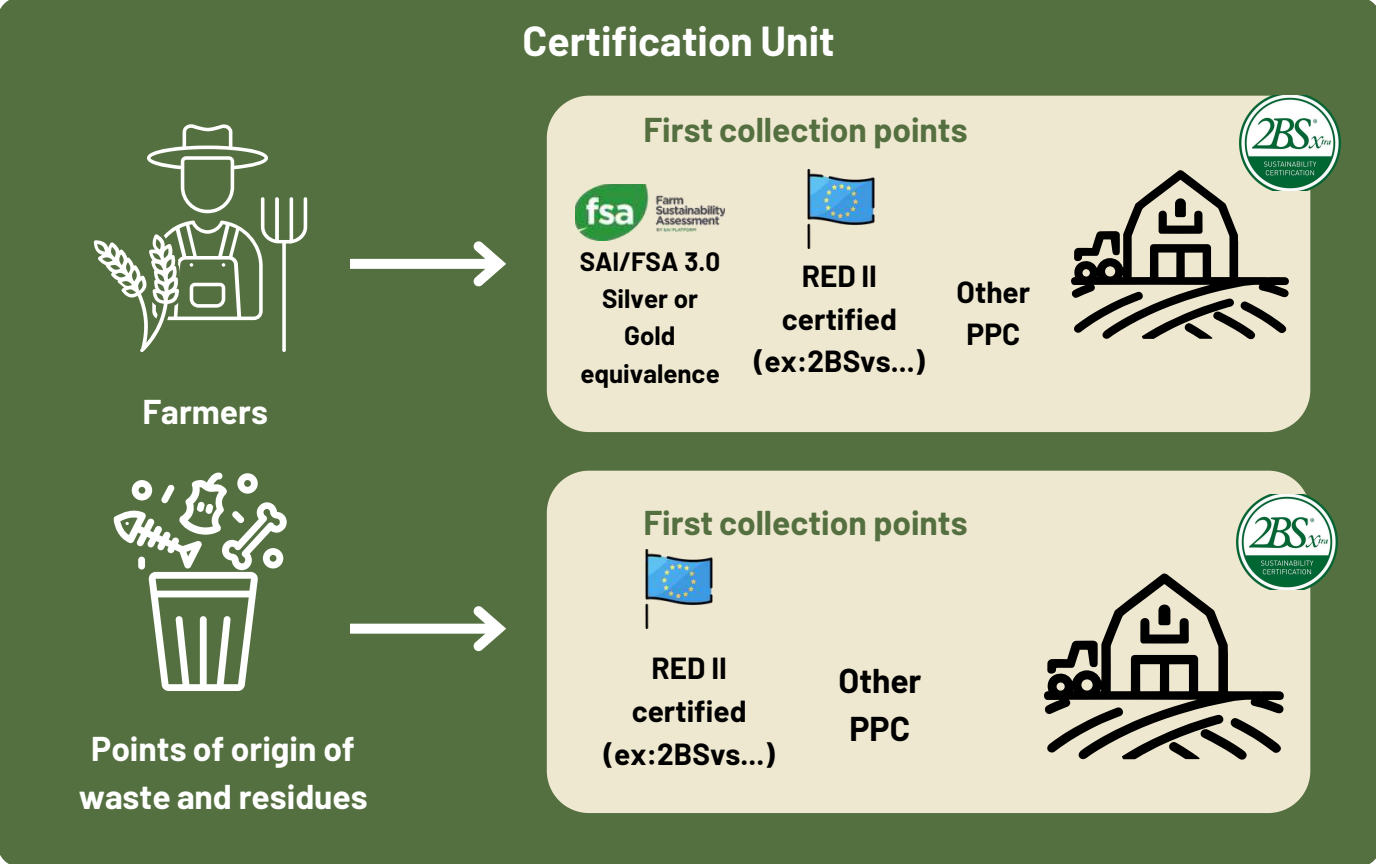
Certification Unit

Farmers

First collection points

2BSXtra SUSTAINABILITY CERTIFICATION

fsa Farm Sustainability Assessment BY SAI PLATFORM

SAI/FSA 3.0 Silver or Gold equivalence

RED II certified (ex:2BSvs...)

Other PPC

Points of origin of waste and residues

First collection points

2BSXtra SUSTAINABILITY CERTIFICATION

RED II certified (ex:2BSvs...)

Other PPC